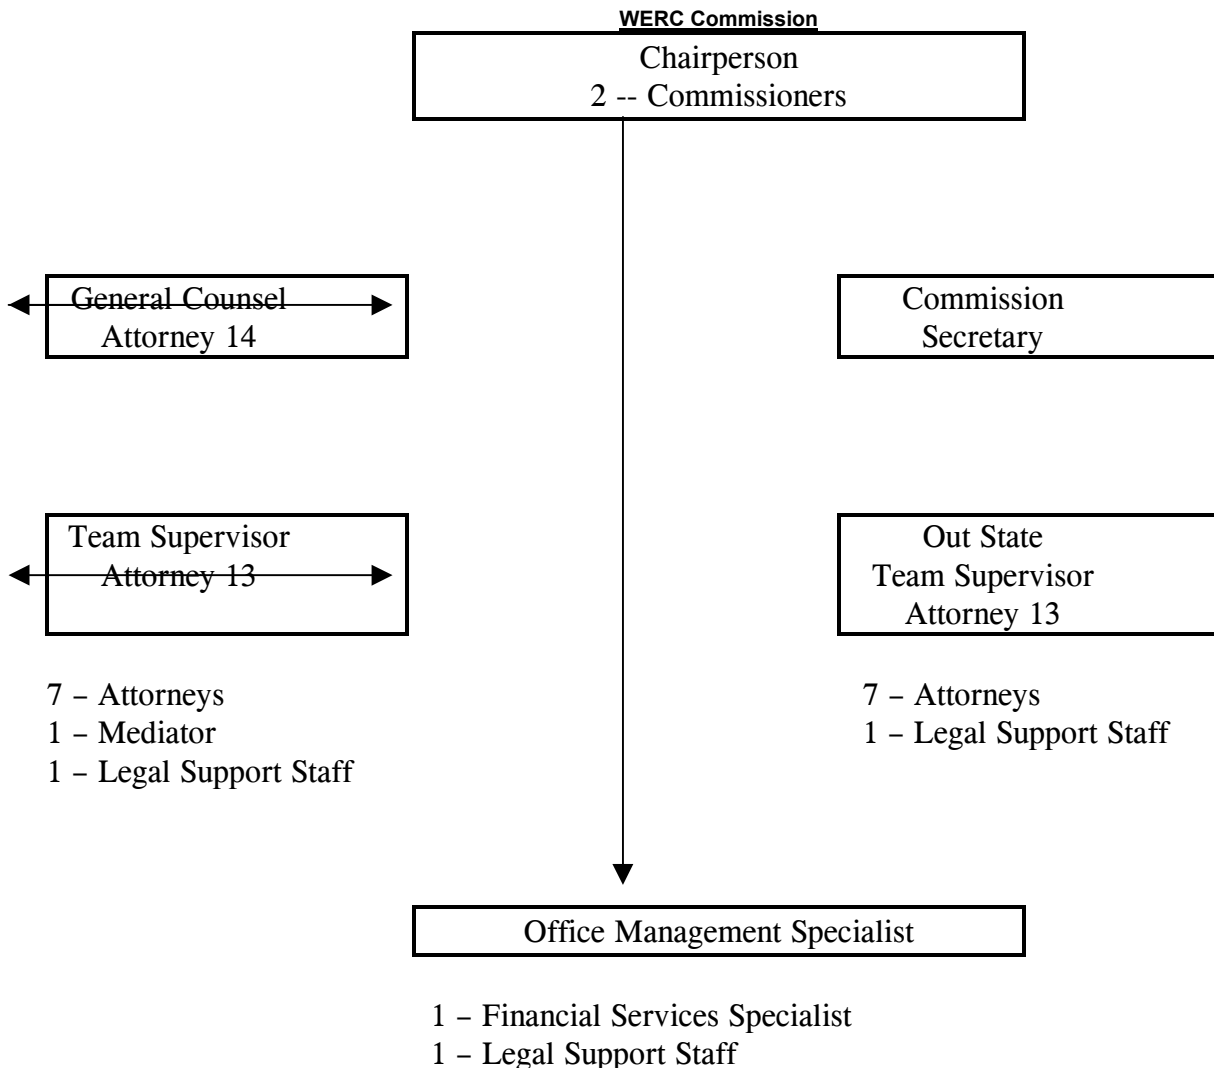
WERC Commission

Chairperson
2 -- Commissioners

General Counsel
Attorney 14

Commission
Secretary

Team Supervisor
Attorney 13

Out State
Team Supervisor
Attorney 13

7 – Attorneys
1 – Mediator
1 – Legal Support Staff

7 – Attorneys
1 – Legal Support Staff

Office Management Specialist

1 – Financial Services Specialist
1 – Legal Support Staff